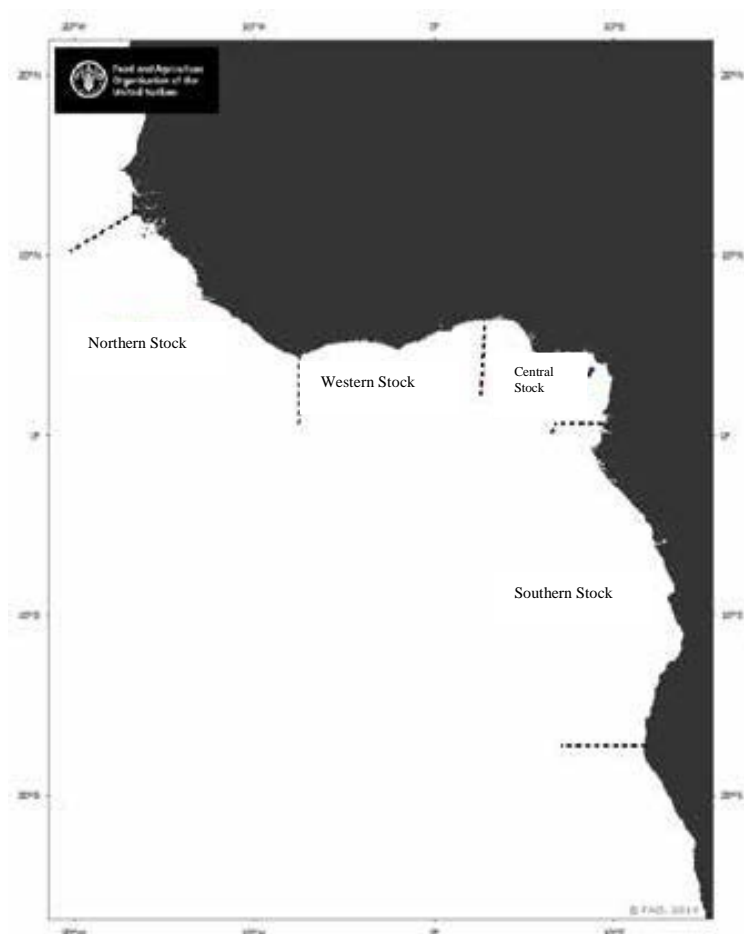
20°W 10°W 0° 10°E

Food and Agriculture Organization of the United Nations

20°N 20°N

10°N 10°N

Northern Stock

Western Stock

Central Stock

0° 0°

Southern Stock

10°S 10°S

20°S 20°S

© FAO, 2019

20°W 10°W 0° 10°E